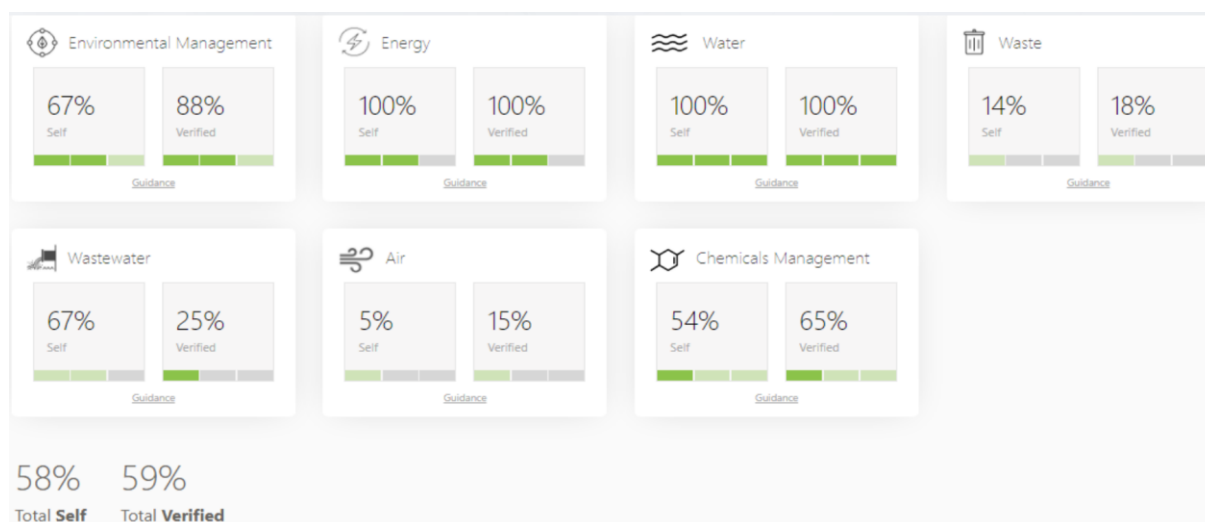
Environmental Management

67%
Self

88%
Verified

Guidance

Energy

100%
Self

100%
Verified

Guidance

Water

100%
Self

100%
Verified

Guidance

Waste

14%
Self

18%
Verified

Guidance

Wastewater

67%
Self

25%
Verified

Guidance

Air

5%
Self

15%
Verified

Guidance

Chemicals Management

54%
Self

65%
Verified

Guidance

58%
Total **Self**

59%
Total **Verified**